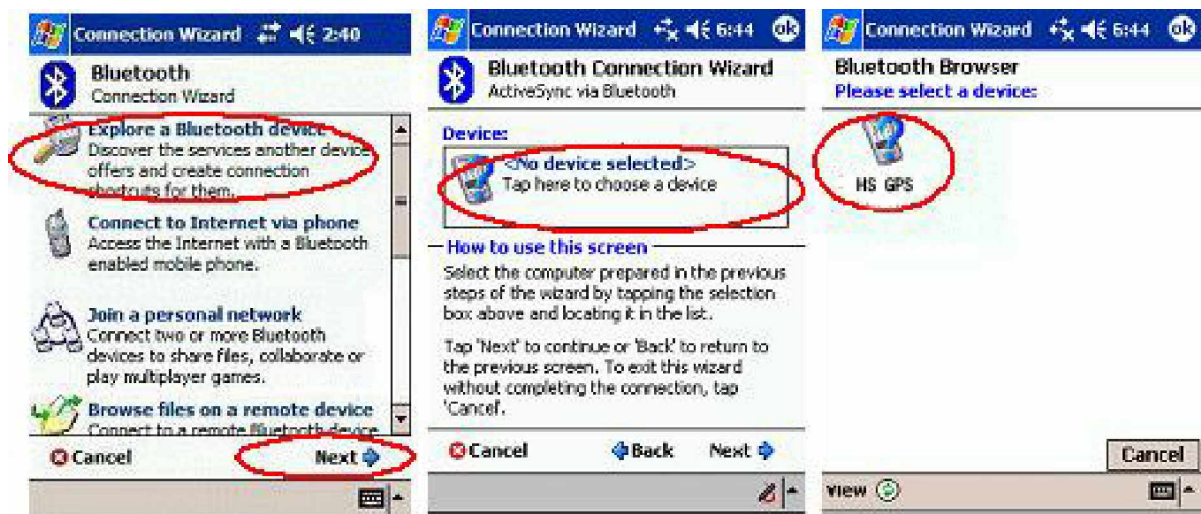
Connection Wizard 2:40

Bluetooth
Connection Wizard

Explore a Bluetooth device
Discover the services another device offers and create connection shortcuts for them.

Connect to Internet via phone
Access the Internet with a Bluetooth enabled mobile phone.

Join a personal network
Connect two or more Bluetooth devices to share files, collaborate or play multiplayer games.

Browse files on a remote device
Connect to a remote Bluetooth device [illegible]

Cancel
Next

Connection Wizard 6:44 ok

Bluetooth Connection Wizard
ActiveSync via Bluetooth

Device:
<No device selected>
Tap here to choose a device

How to use this screen
Select the computer prepared in the previous steps of the wizard by tapping the selection box above and locating it in the list.

Tap 'Next' to continue or 'Back' to return to the previous screen. To exit this wizard without completing the connection, tap 'Cancel'.

Cancel
Back
Next

Connection Wizard 6:44 ok

Bluetooth Browser
Please select a device:

HS GPS

Cancel

View